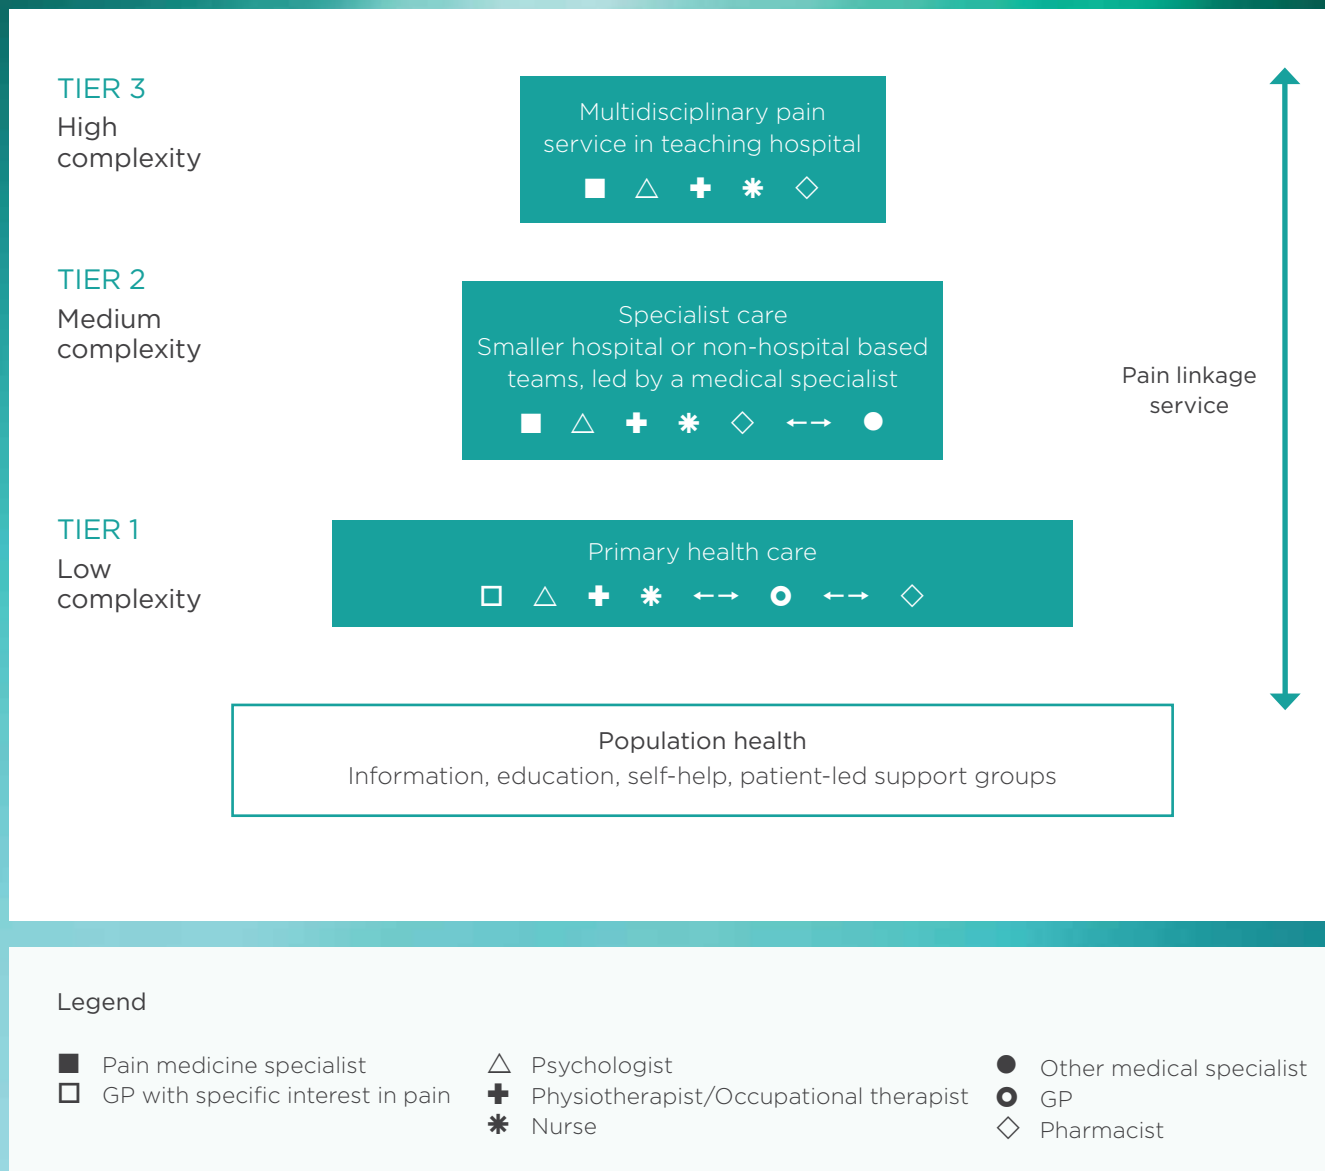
TIER 3
High complexity

Multidisciplinary pain service in teaching hospital
■ △ ✚ ✱ ◇

TIER 2
Medium complexity

Specialist care
Smaller hospital or non-hospital based teams, led by a medical specialist
■ △ ✚ ✱ ◇ ←→ ●

Pain linkage service

TIER 1
Low complexity

Primary health care
□ △ ✚ ✱ ←→ ⊙ ←→ ◇

Population health
Information, education, self-help, patient-led support groups

Legend

■ Pain medicine specialist
□ GP with specific interest in pain

△ Psychologist
✚ Physiotherapist/Occupational therapist
✱ Nurse

● Other medical specialist
⊙ GP
◇ Pharmacist